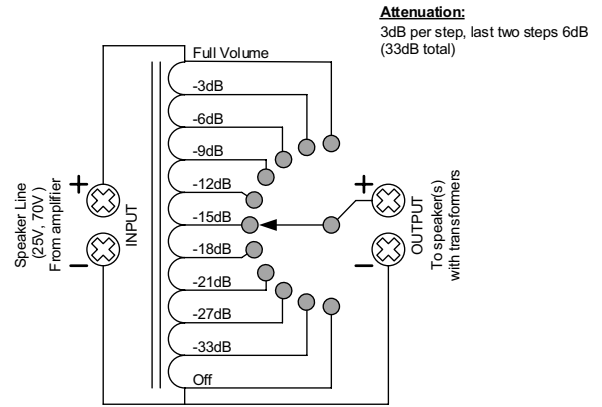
Attenuation:
3dB per step, last two steps 6dB (33dB total)

Full Volume
-3dB
-6dB
-9dB
-12dB
-15dB
-18dB
-21dB
-27dB
-33dB
Off

Speaker Line (25V, 70V) From amplifier
+
-
INPUT

+
-
OUTPUT To speaker(s) with transformers